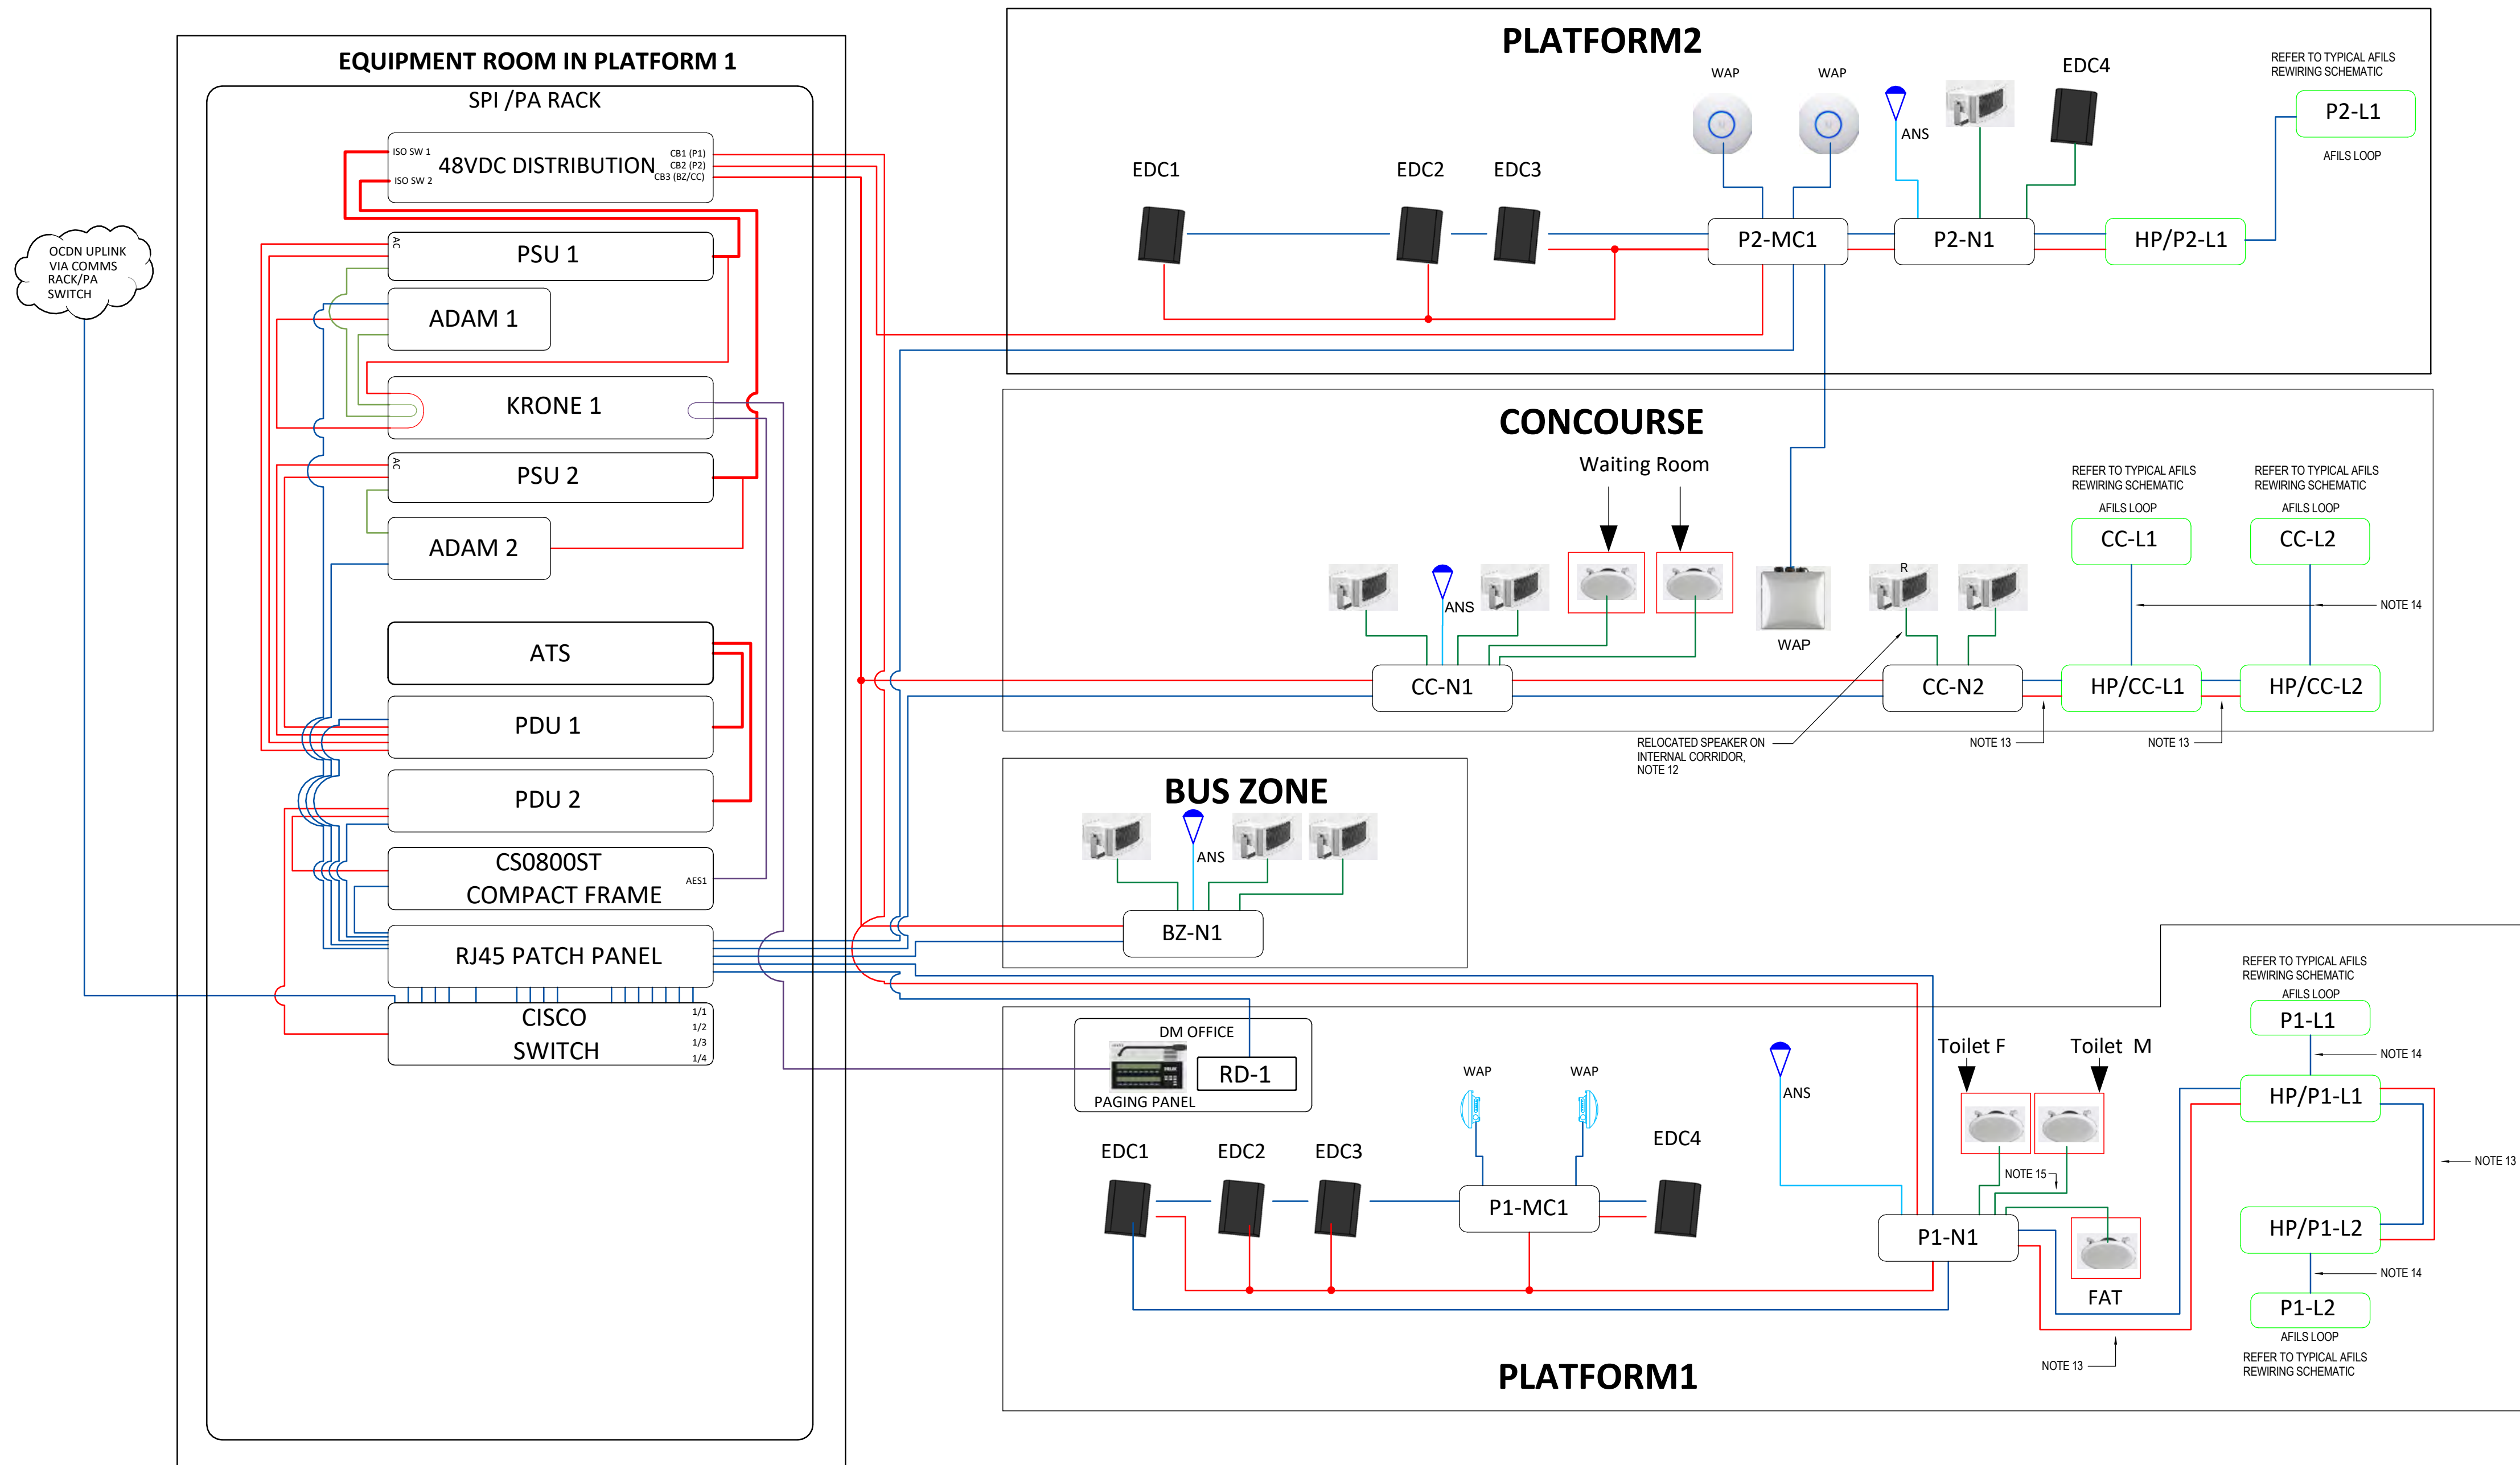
EQUIPMENT ROOM IN PLATFORM 1
SPI /PA RACK
ISO SW 1
ISO SW 2
48VDC DISTRIBUTION
CB1 (P1)
CB2 (P2)
CB3 (BZ/CC)
OCDN UPLINK VIA COMMS RACK/PA SWITCH
AC
PSU 1
ADAM 1
KRONE 1
AC
PSU 2
ADAM 2
ATS
PDU 1
PDU 2
CS0800ST COMPACT FRAME
AES1
RJ45 PATCH PANEL
CISCO SWITCH
1/1
1/2
1/3
1/4

PLATFORM2
WAP
WAP
ANS
EDC4
REFER TO TYPICAL AFILS REWIRING SCHEMATIC
P2-L1
AFILS LOOP
EDC1
EDC2
EDC3
P2-MC1
P2-N1
HP/P2-L1

CONCOURSE
Waiting Room
REFER TO TYPICAL AFILS REWIRING SCHEMATIC
AFILS LOOP
CC-L1
REFER TO TYPICAL AFILS REWIRING SCHEMATIC
AFILS LOOP
CC-L2
ANS
R
WAP
NOTE 14
CC-N1
CC-N2
HP/CC-L1
HP/CC-L2
RELOCATED SPEAKER ON INTERNAL CORRIDOR, NOTE 12
NOTE 13
NOTE 13

BUS ZONE
ANS
BZ-N1

REFER TO TYPICAL AFILS REWIRING SCHEMATIC
AFILS LOOP
P1-L1
NOTE 14
DM OFFICE
RD-1
PAGING PANEL
Toilet F
Toilet M
ANS
WAP
WAP
HP/P1-L1
NOTE 13
EDC4
EDC1
EDC2
EDC3
P1-MC1
NOTE 15
P1-N1
HP/P1-L2
FAT
NOTE 14
P1-L2
AFILS LOOP
REFER TO TYPICAL AFILS REWIRING SCHEMATIC
NOTE 13
PLATFORM1